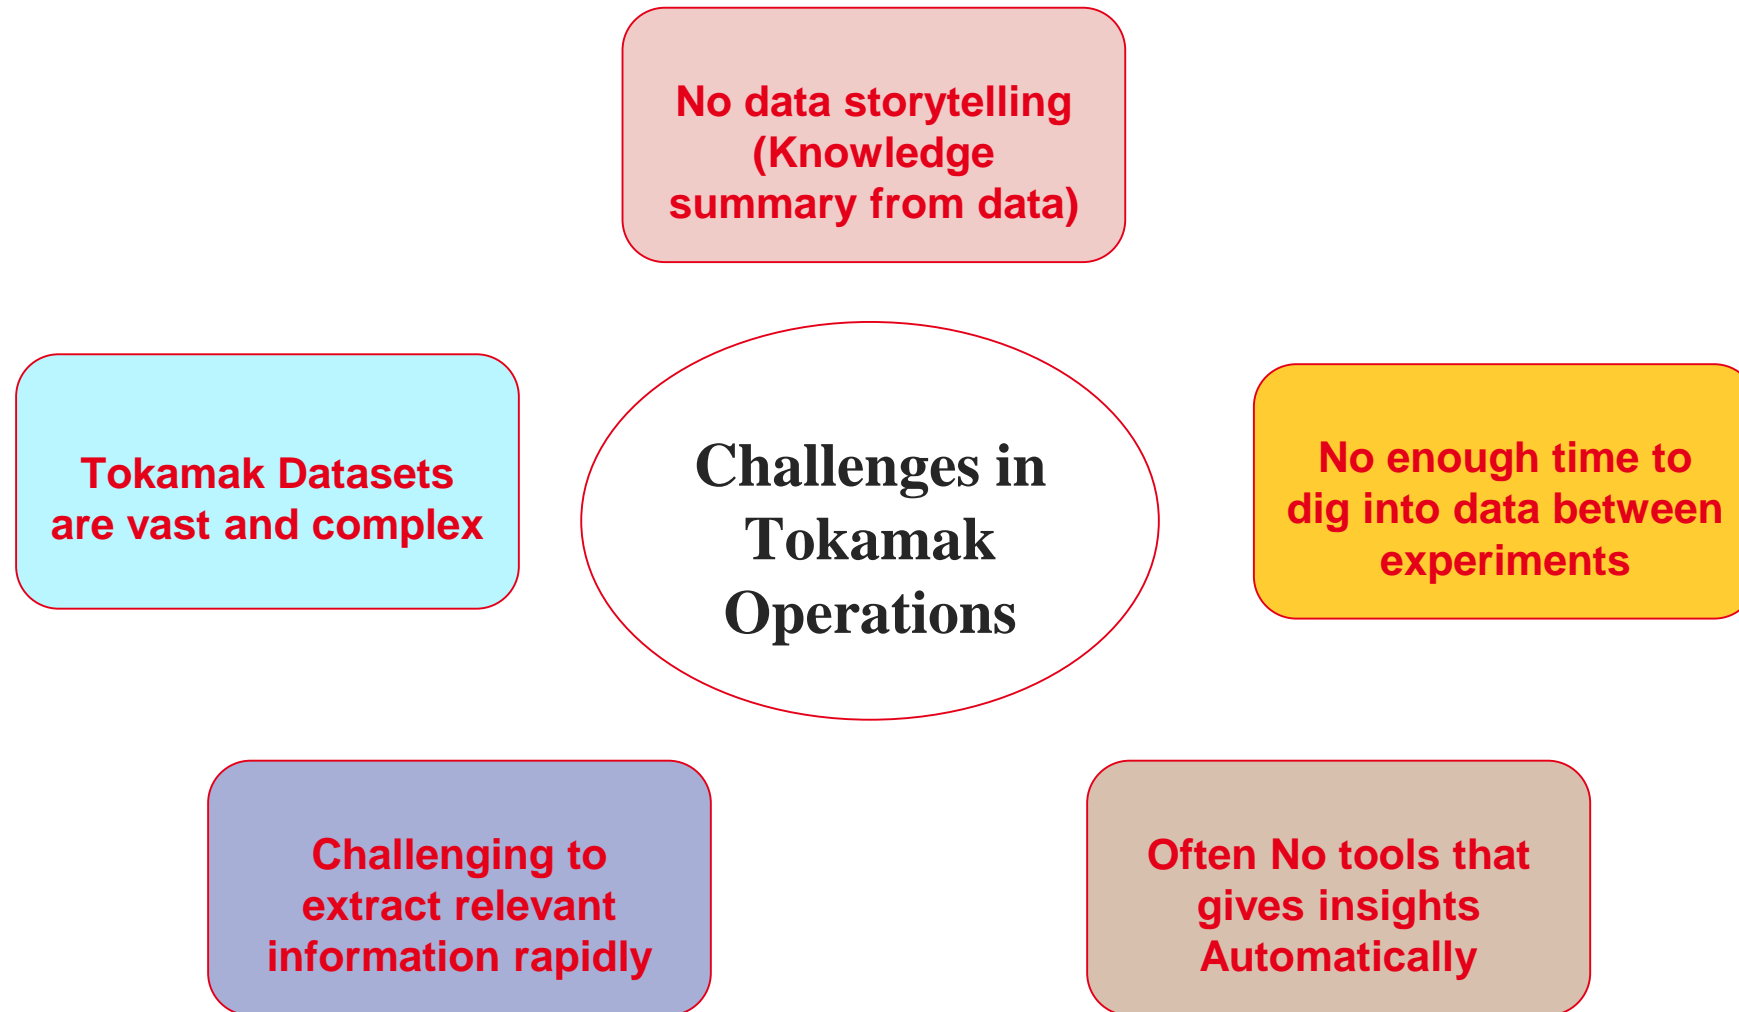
No data storytelling (Knowledge summary from data)

Tokamak Datasets are vast and complex

Challenges in Tokamak Operations

No enough time to dig into data between experiments

Challenging to extract relevant information rapidly

Often No tools that gives insights Automatically